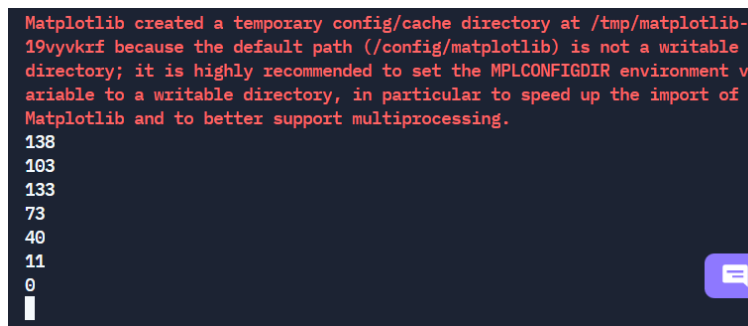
Matplotlib created a temporary config/cache directory at /tmp/matplotlib-19vyvkrf because the default path (/config/matplotlib) is not a writable directory; it is highly recommended to set the MPLCONFIGDIR environment variable to a writable directory, in particular to speed up the import of Matplotlib and to better support multiprocessing.
138
103
133
73
40
11
0